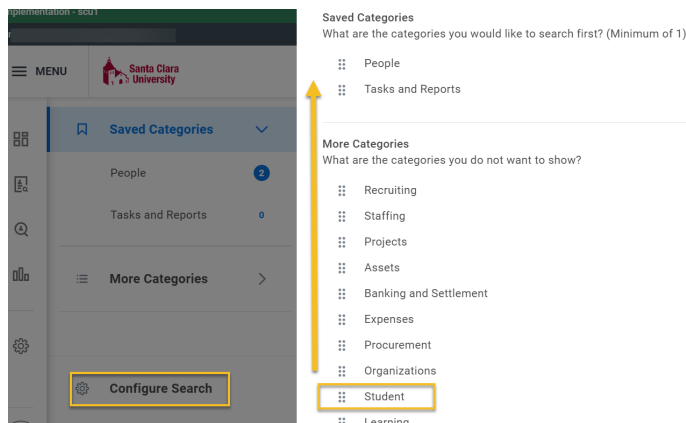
plementation - scu1

MENU

Santa Clara University

Saved Categories

People 2

Tasks and Reports 0

More Categories

Configure Search

Saved Categories
What are the categories you would like to search first? (Minimum of 1)

People

Tasks and Reports

More Categories
What are the categories you do not want to show?

Recruiting

Staffing

Projects

Assets

Banking and Settlement

Expenses

Procurement

Organizations

Student

Learning